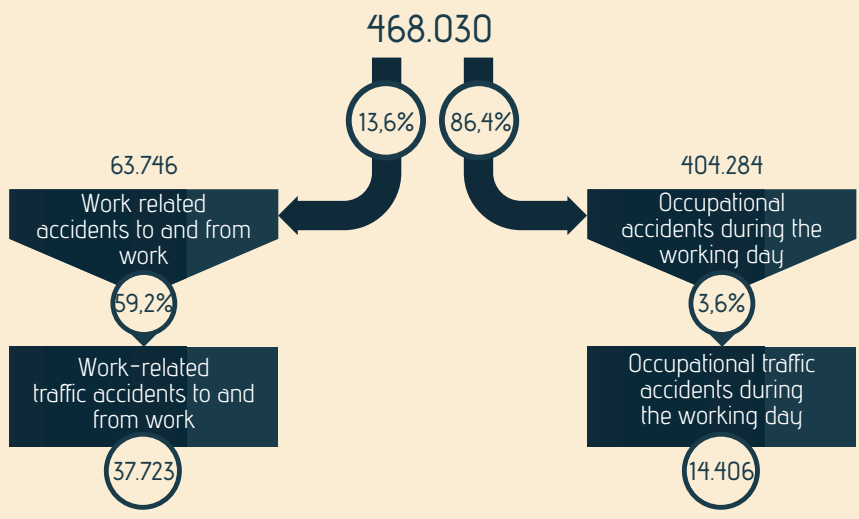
468.030

13,6%

86,4%

63.746

Work related accidents to and from work

59,2%

Work-related traffic accidents to and from work

37.723

404.284

Occupational accidents during the working day

3,6%

Occupational traffic accidents during the working day

14.406